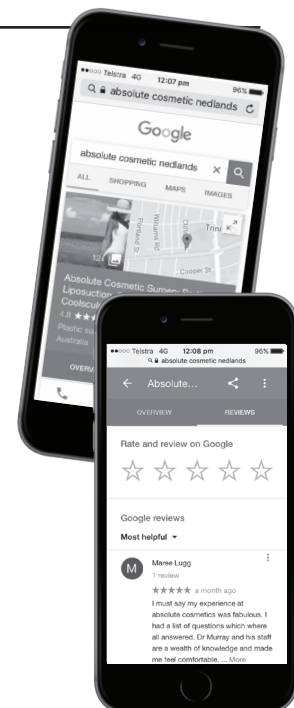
●●○○○ Telstra 4G 12:07 pm 96%

absolute cosmetic nedlands

Google

absolute cosmetic nedlands

ALL SHOPPING MAPS IMAGES

Portland St

Williams Rd

Dilhorn St

Trini

Cooper St

Absolute Cosmetic Surgery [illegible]

Liposuction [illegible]

Coolscu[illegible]

4.8 ★★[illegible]

Plastic su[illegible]

Australia

OVERV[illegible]

●●○○○ Telstra 4G 12:08 pm 96%

absolute cosmetic nedlands

Absolute...

OVERVIEW REVIEWS

Rate and review on Google

☆ ☆ ☆ ☆ ☆

Google reviews

Most helpful ▾

M

Maree Lugg

1 review

★★★★★ a month ago

I must say my experience at absolute cosmetics was fabulous. I had a list of questions which where all answered. Dr Murray and his staff are a wealth of knowledge and made me feel comfortable. ... More